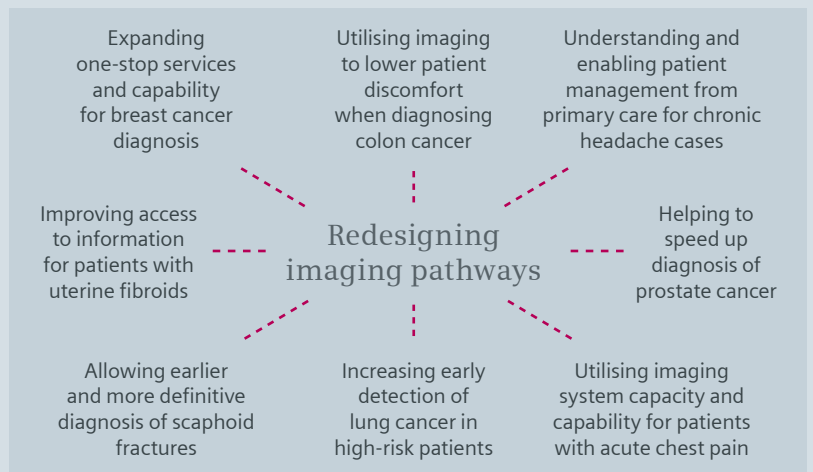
Expanding one-stop services and capability for breast cancer diagnosis

Utilising imaging to lower patient discomfort when diagnosing colon cancer

Understanding and enabling patient management from primary care for chronic headache cases

Improving access to information for patients with uterine fibroids

Redesigning imaging pathways

Helping to speed up diagnosis of prostate cancer

Allowing earlier and more definitive diagnosis of scaphoid fractures

Increasing early detection of lung cancer in high-risk patients

Utilising imaging system capacity and capability for patients with acute chest pain